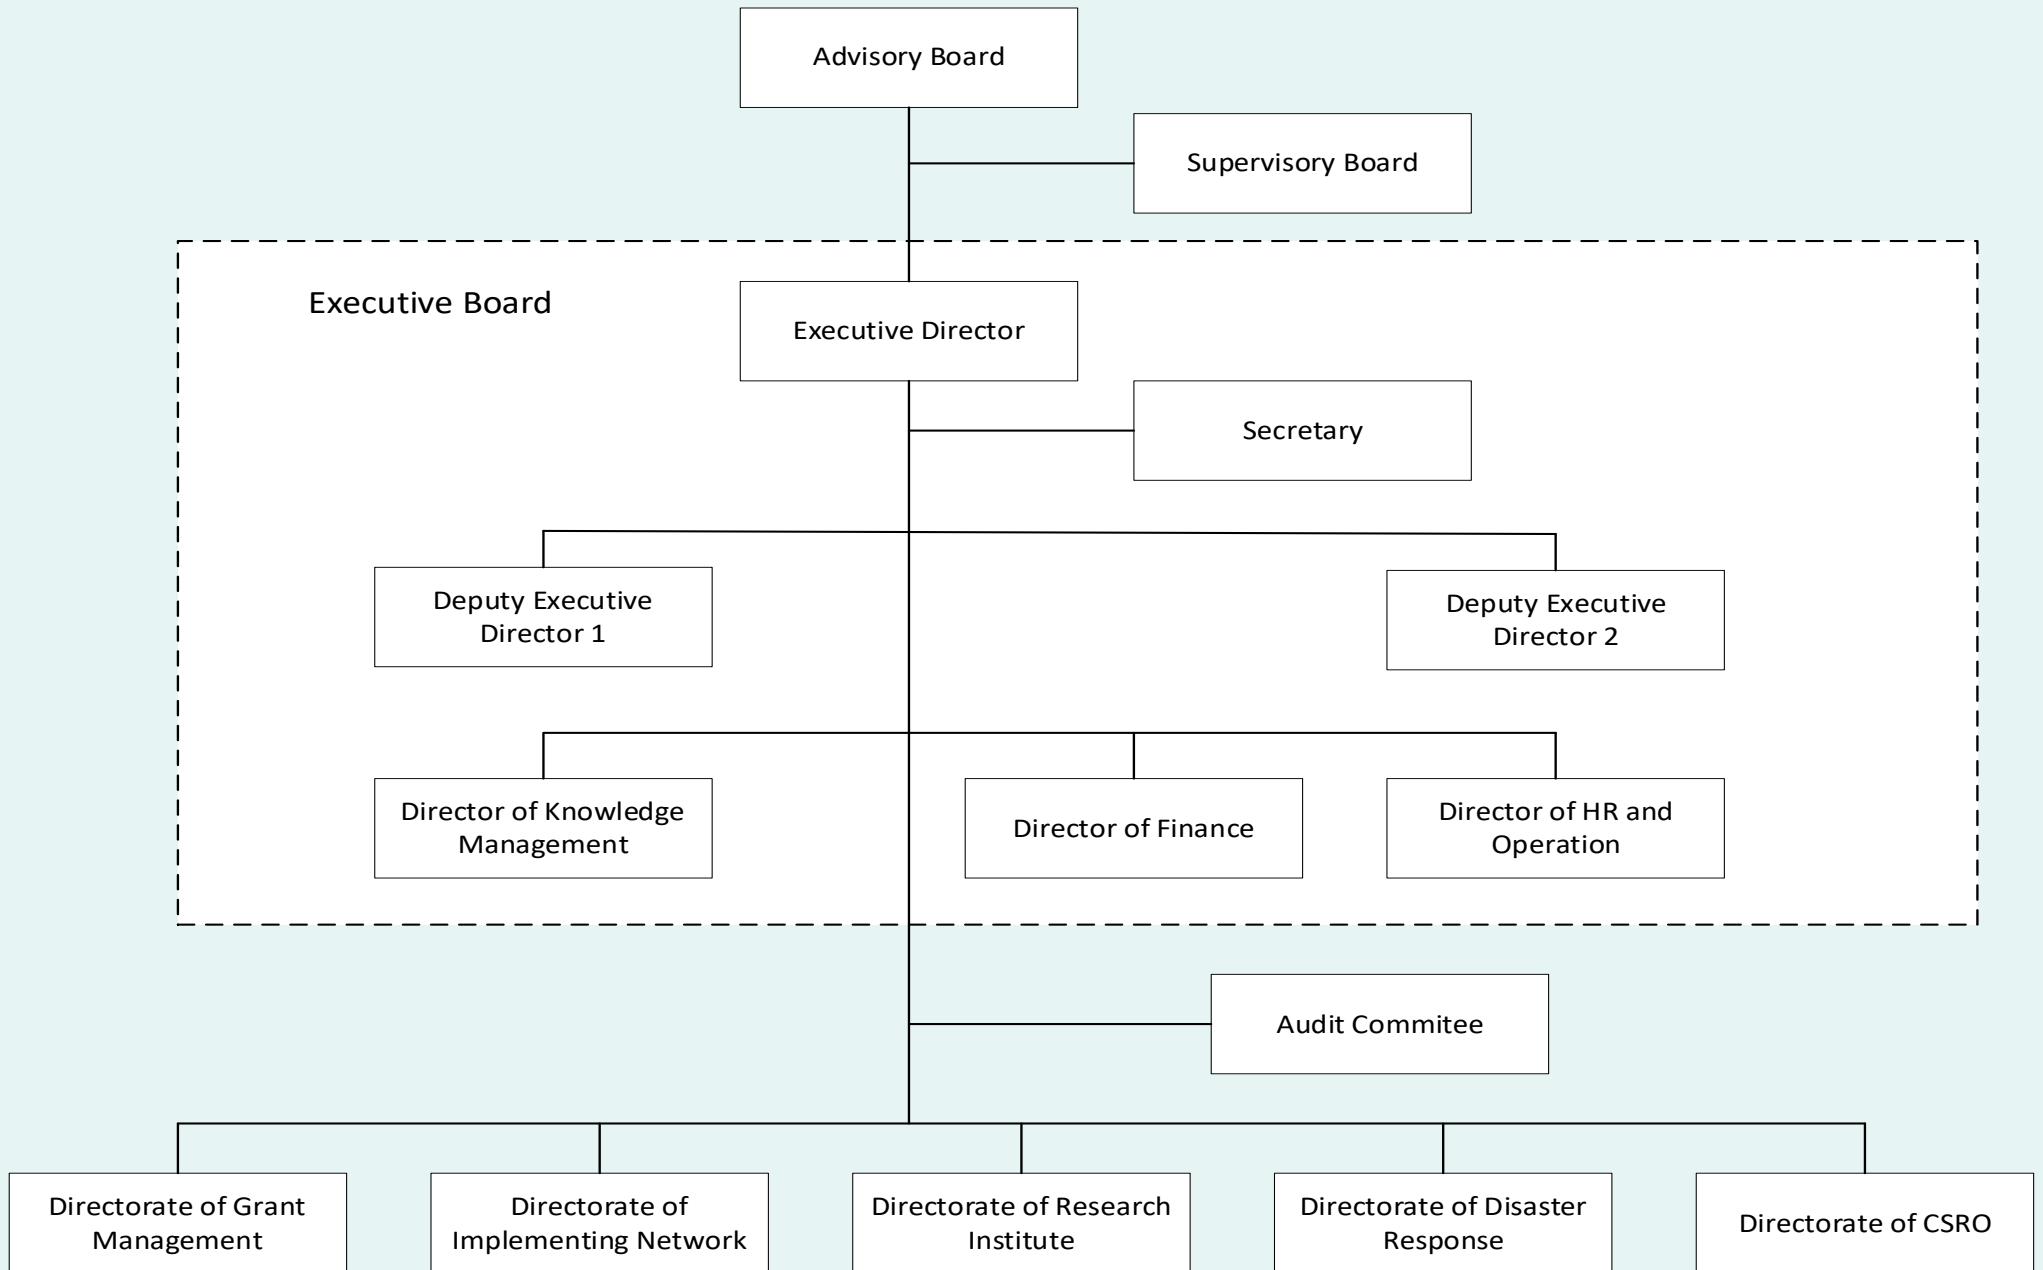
Advisory Board

Supervisory Board

Executive Board

Executive Director

Secretary

Deputy Executive Director 1

Deputy Executive Director 2

Director of Knowledge Management

Director of Finance

Director of HR and Operation

Audit Commitee

Directorate of Grant Management

Directorate of Implementing Network

Directorate of Research Institute

Directorate of Disaster Response

Directorate of CSRO